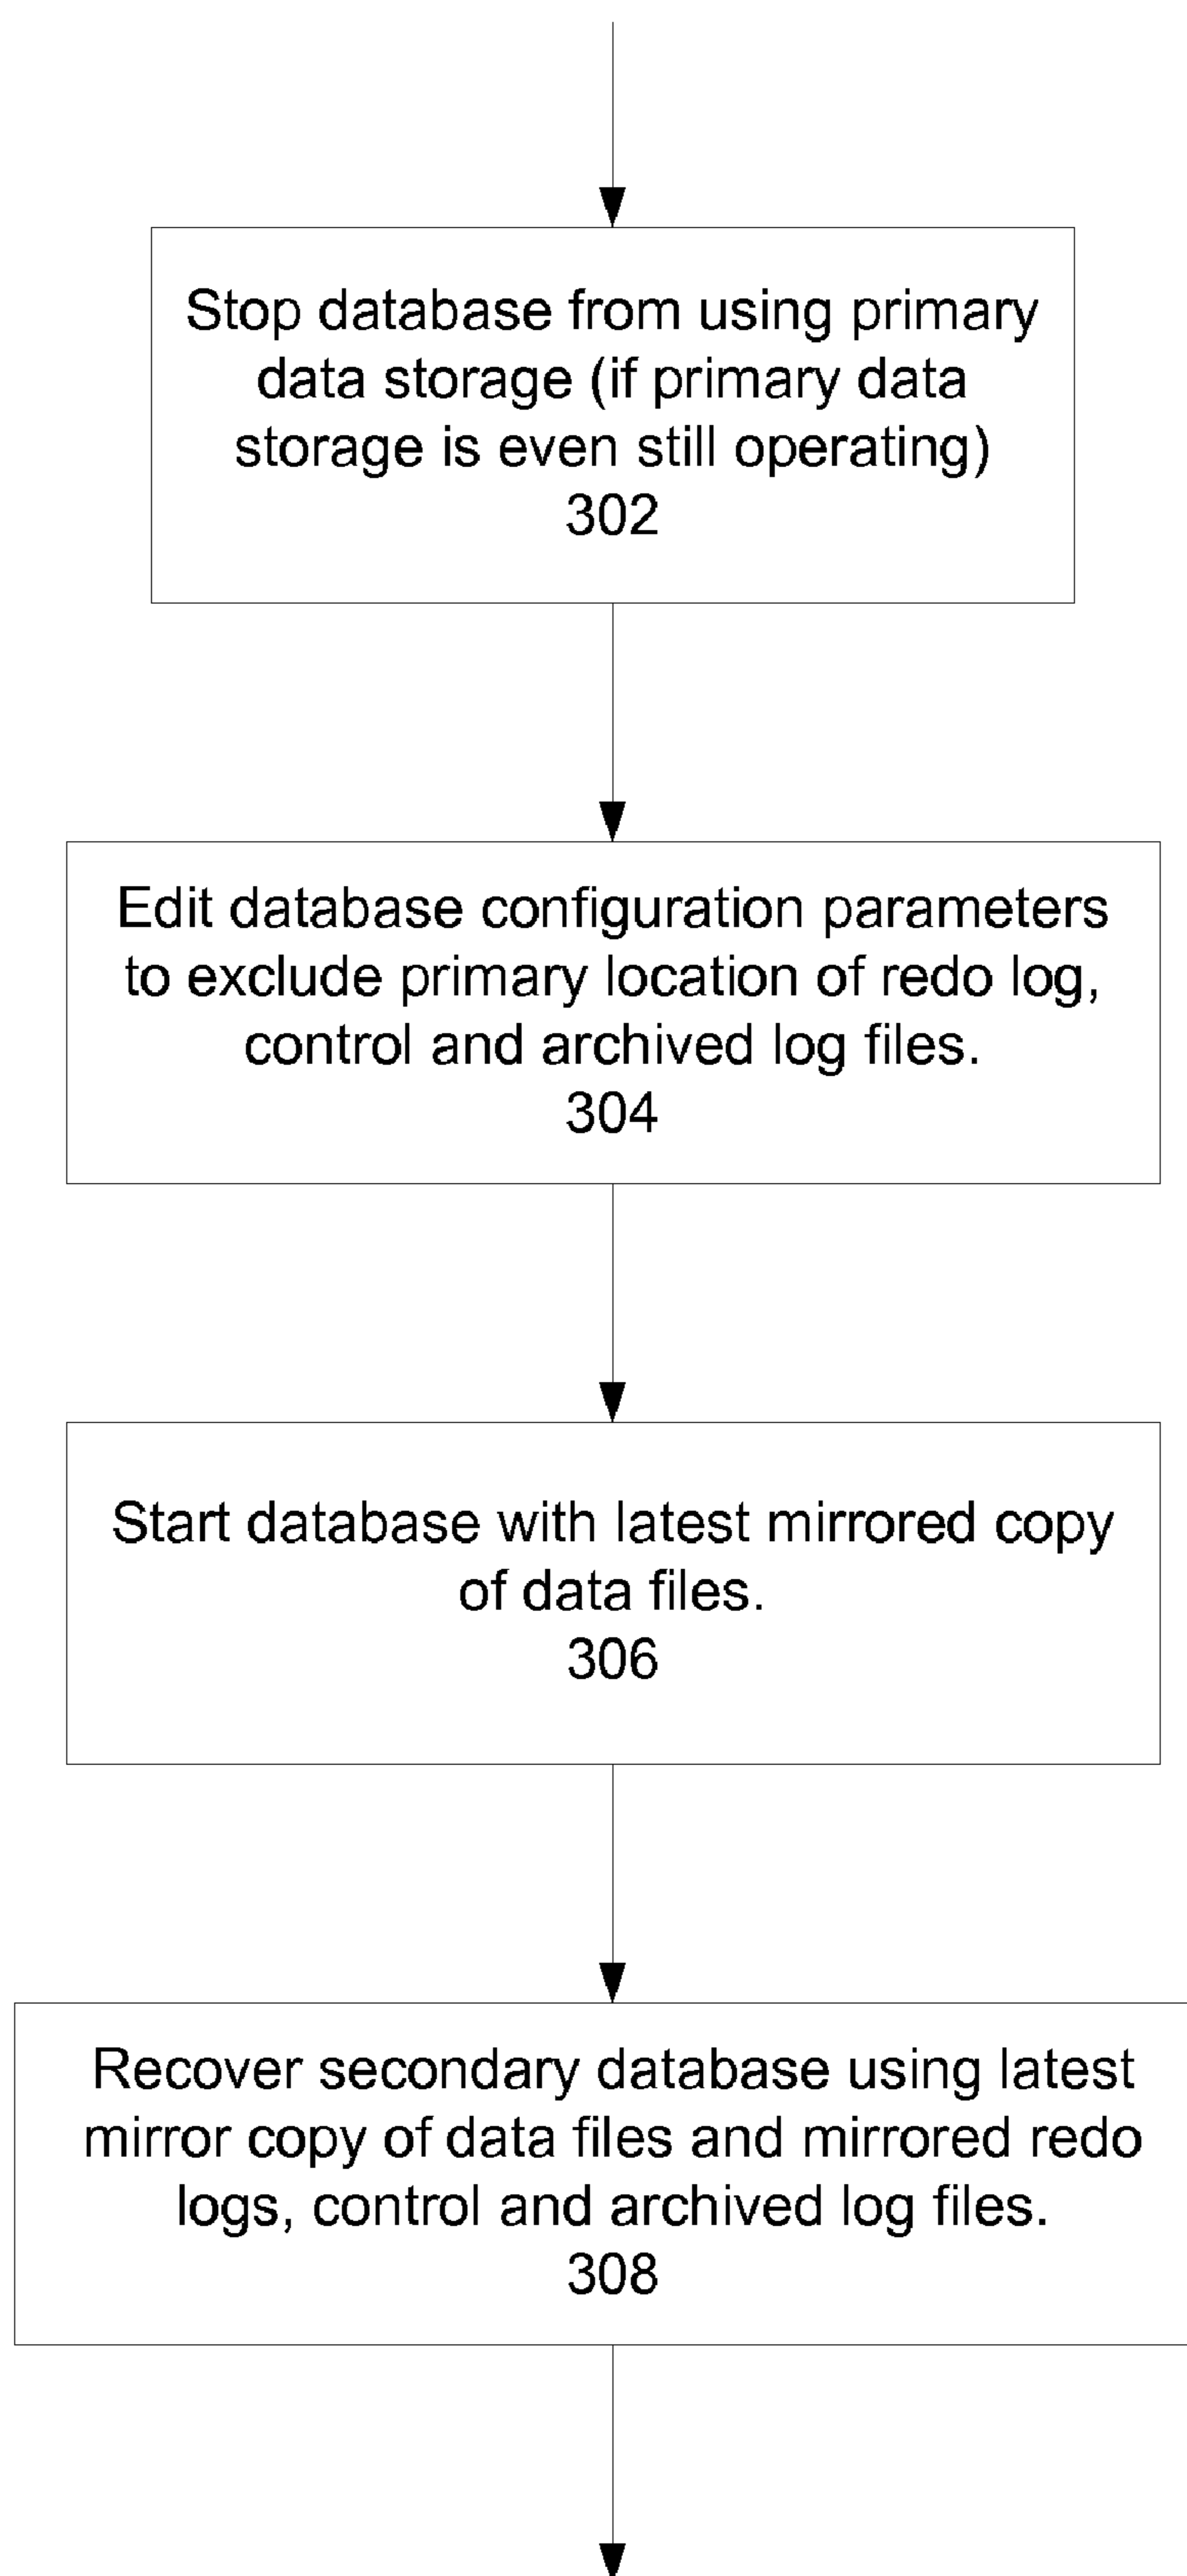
Stop database from using primary data storage (if primary data storage is even still operating)
302

Edit database configuration parameters to exclude primary location of redo log, control and archived log files.
304

Start database with latest mirrored copy of data files.
306

Recover secondary database using latest mirror copy of data files and mirrored redo logs, control and archived log files.
308